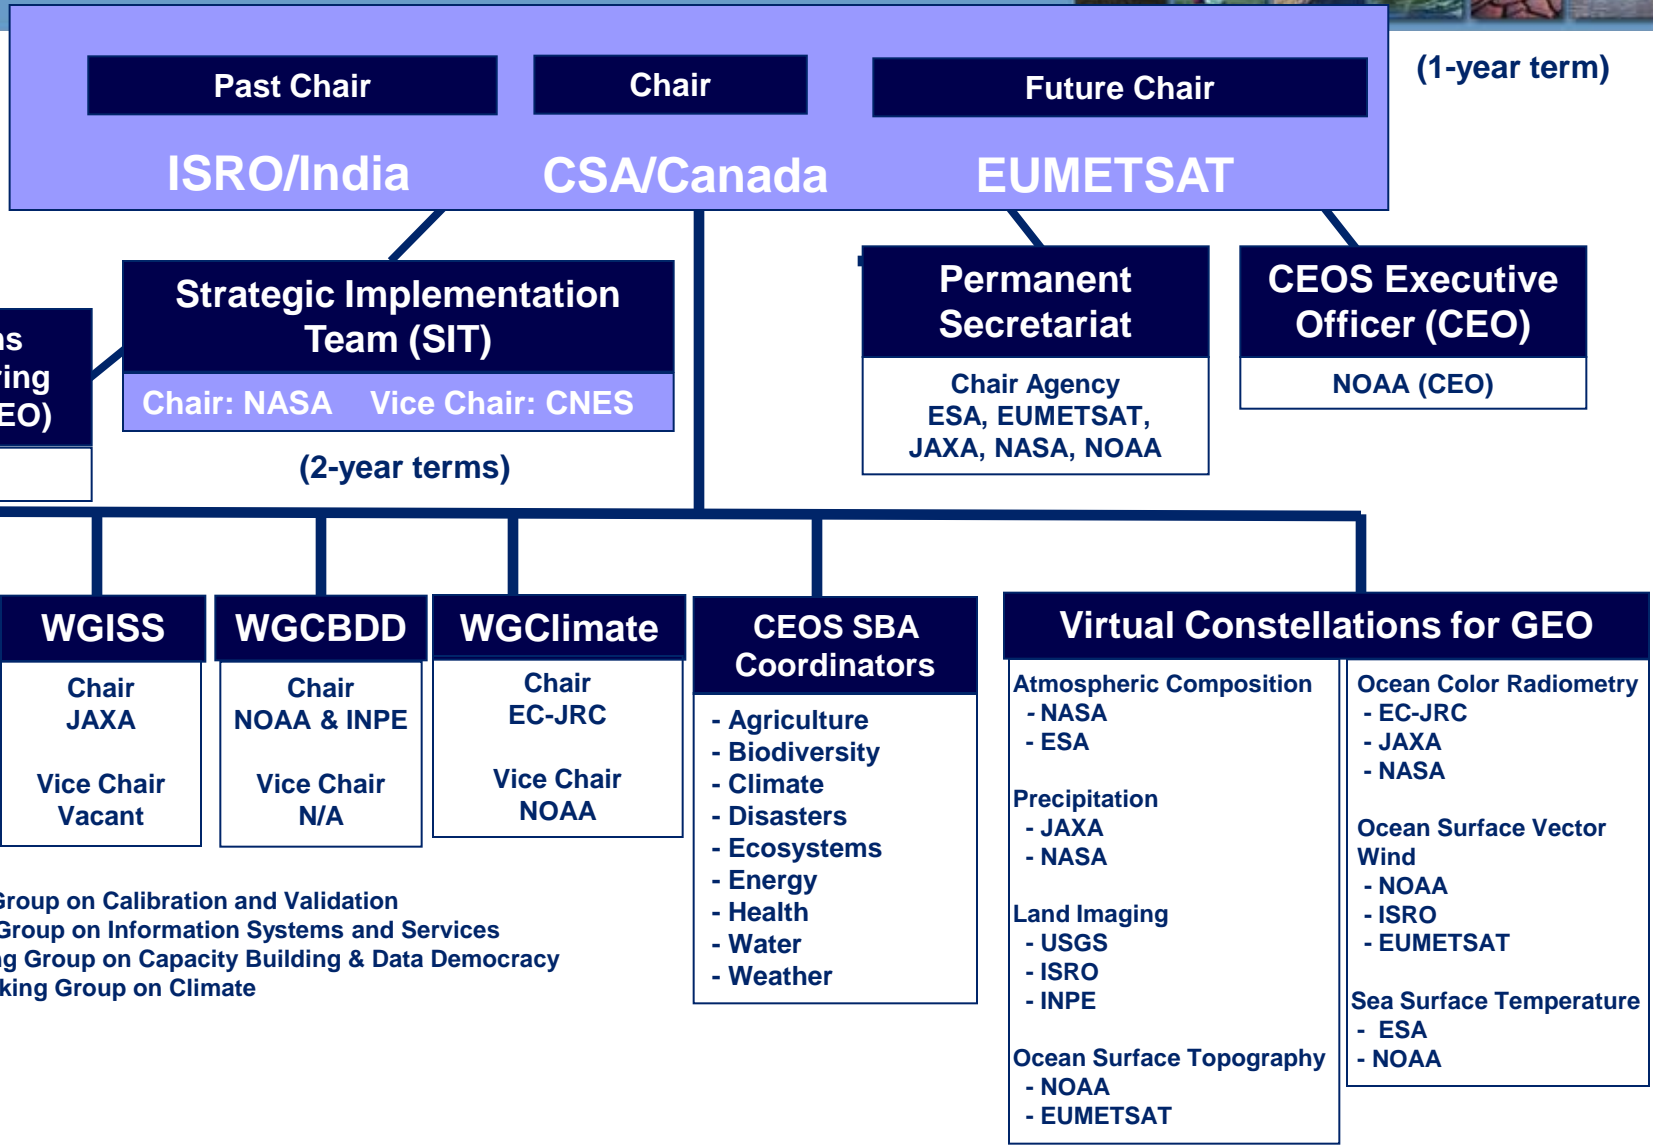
Past Chair

Chair

Future Chair

(1-year term)

ISRO/India

CSA/Canada

EUMETSAT

ns
ring
EO)

Strategic Implementation Team (SIT)

Chair: NASA Vice Chair: CNES

(2-year terms)

Permanent Secretariat

Chair Agency
ESA, EUMETSAT, JAXA, NASA, NOAA

CEOS Executive Officer (CEO)

NOAA (CEO)

WGISS

Chair
JAXA

Vice Chair
Vacant

WGCBDD

Chair
NOAA & INPE

Vice Chair
N/A

WGClimate

Chair
EC-JRC

Vice Chair
NOAA

CEOS SBA Coordinators

- Agriculture
- Biodiversity
- Climate
- Disasters
- Ecosystems
- Energy
- Health
- Water
- Weather

Virtual Constellations for GEO

Atmospheric Composition
- NASA
- ESA

Precipitation
- JAXA
- NASA

Land Imaging
- USGS
- ISRO
- INPE

Ocean Surface Topography
- NOAA
- EUMETSAT

Ocean Color Radiometry
- EC-JRC
- JAXA
- NASA

Ocean Surface Vector Wind
- NOAA
- ISRO
- EUMETSAT

Sea Surface Temperature
- ESA
- NOAA

Group on Calibration and Validation
Group on Information Systems and Services
g Group on Capacity Building & Data Democracy
king Group on Climate